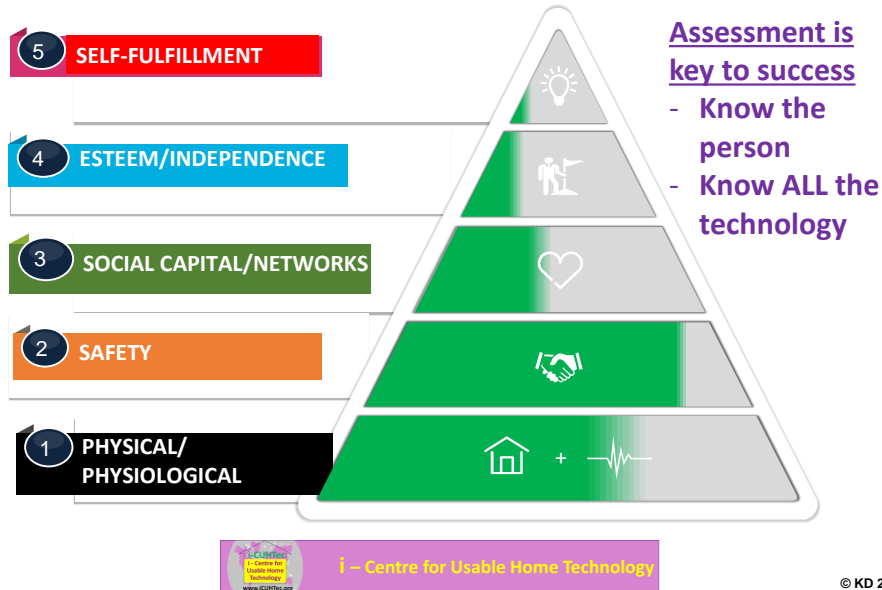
5 SELF-FULFILLMENT

4 ESTEEM/INDEPENDENCE

3 SOCIAL CAPITAL/NETWORKS

2 SAFETY

1 PHYSICAL/ PHYSIOLOGICAL

+

Assessment is key to success
- Know the person
- Know ALL the technology

i-CUHTec i – Centre for Usable Home Technology www.iCUHTec.org

i – Centre for Usable Home Technology

© KD 2